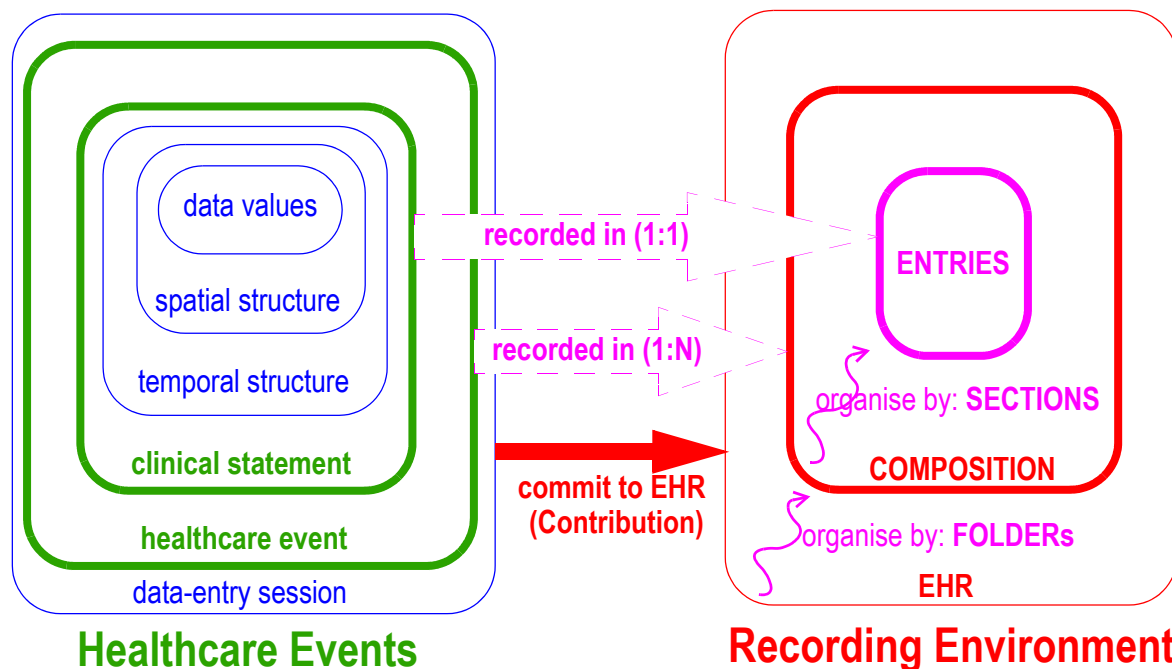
data values

spatial structure

temporal structure

clinical statement

healthcare event

data-entry session

Healthcare Events

recorded in (1:1)

recorded in (1:N)

commit to EHR
(Contribution)

ENTRIES

organise by: SECTIONS

COMPOSITION

organise by: FOLDERs

EHR

Recording Environment